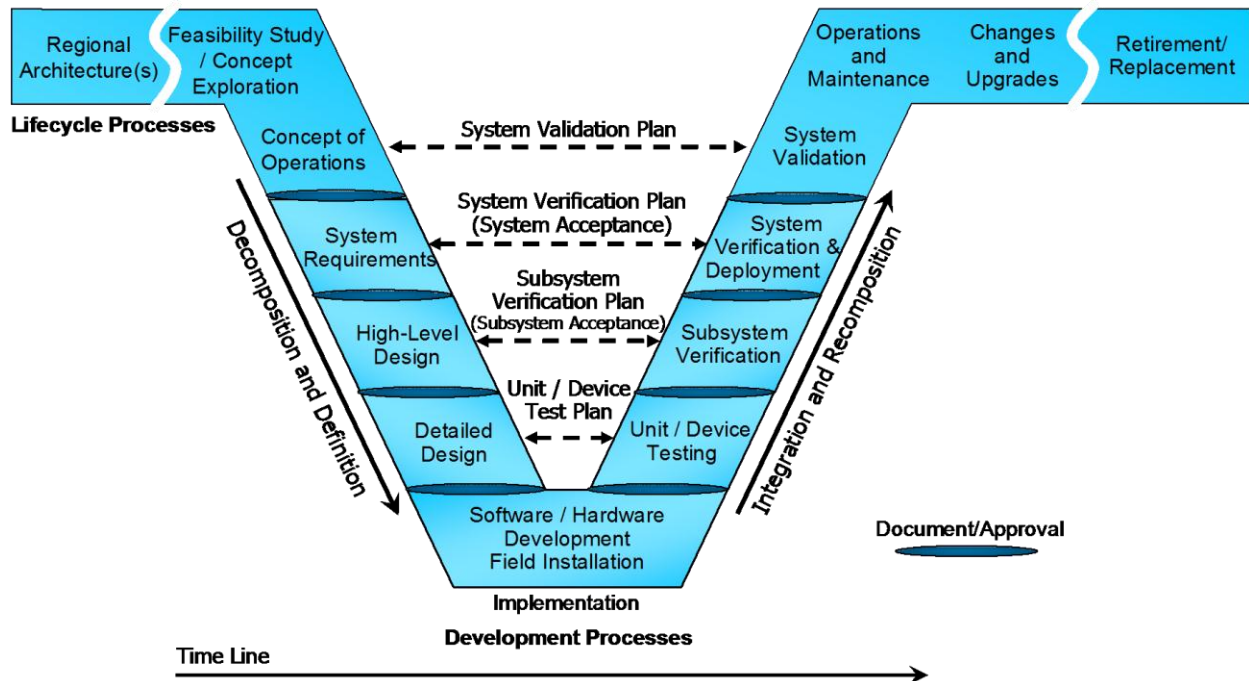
Regional Architecture(s)

Feasibility Study / Concept Exploration

Operations and Maintenance

Changes and Upgrades

Retirement/ Replacement

Lifecycle Processes

Concept of Operations

System Validation Plan

System Validation

System Verification Plan (System Acceptance)

System Requirements

System Verification & Deployment

Subsystem Verification Plan (Subsystem Acceptance)

High-Level Design

Subsystem Verification

Unit / Device Test Plan

Detailed Design

Unit / Device Testing

Decomposition and Definition

Integration and Recomposition

Software / Hardware Development Field Installation

Document/Approval

Implementation

Development Processes

Time Line